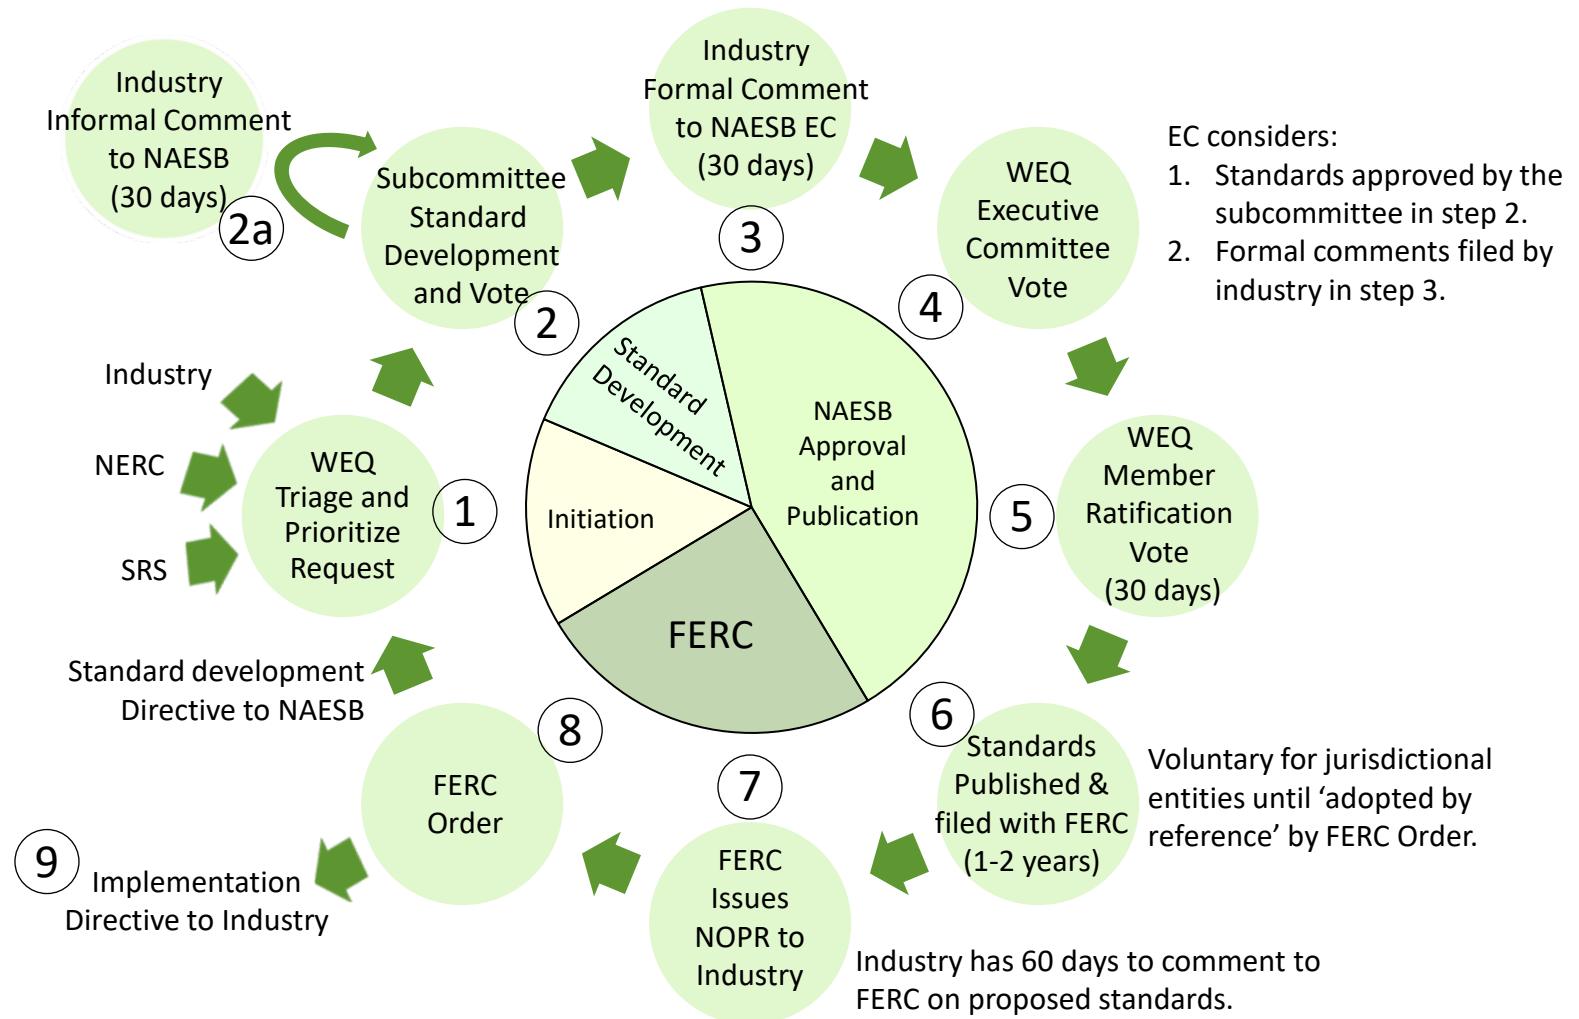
Industry Informal Comment to NAESB (30 days)

2a

Subcommittee Standard Development and Vote

2

Industry Formal Comment to NAESB EC (30 days)

3

WEQ Executive Committee Vote

4

EC considers:
1. Standards approved by the subcommittee in step 2.
2. Formal comments filed by industry in step 3.

Industry

NERC

SRS

WEQ Triage and Prioritize Request

1

Standard Development

Initiation

NAESB Approval and Publication

FERC

WEQ Member Ratification Vote (30 days)

5

Standard development Directive to NAESB

8

FERC Order

6

Standards Published & filed with FERC (1-2 years)

Voluntary for jurisdictional entities until ‘adopted by reference’ by FERC Order.

7

FERC Issues NOPR to Industry

9

Implementation Directive to Industry

Industry has 60 days to comment to FERC on proposed standards.